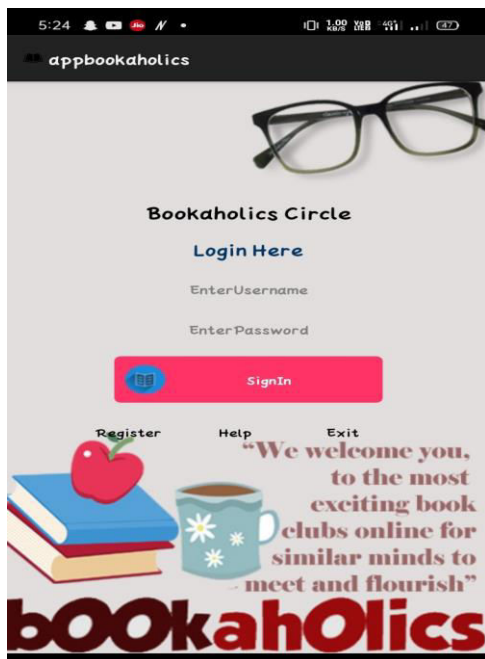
5:24 Jio N •

1.00 KB/S VoB LTE 4G 47

appbookaholics

Bookaholics Circle

Login Here

EnterUsername

EnterPassword

SignIn

Register Help Exit

"We welcome you, to the most exciting book clubs online for similar minds to meet and flourish"

bOOkahOlics